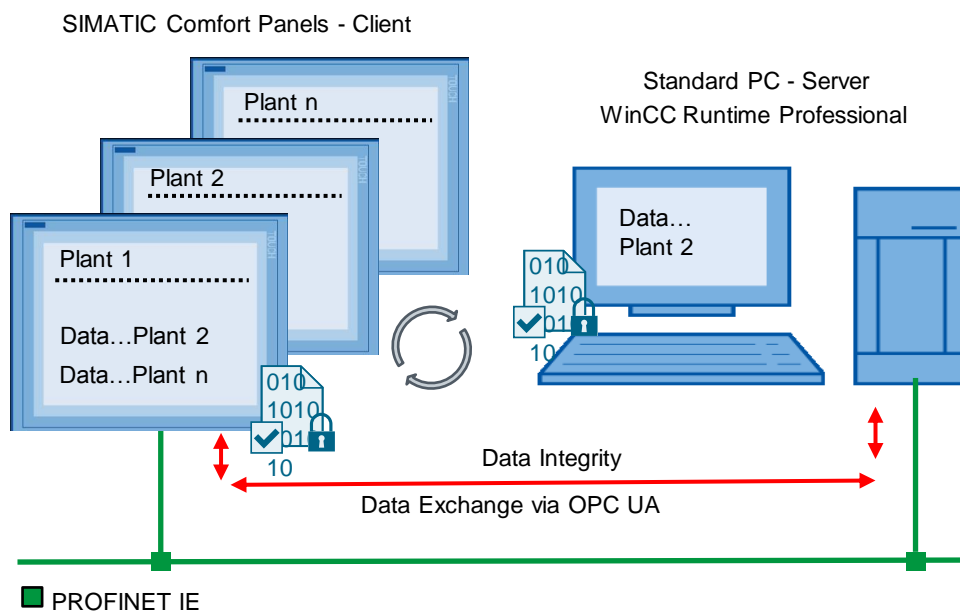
SIMATIC Comfort Panels - Client

Plant n

Plant 2

Plant 1

Data…Plant 2

Data…Plant n

Standard PC - Server
WinCC Runtime Professional

Data…
Plant 2

010
1010
01
10

010
1010
01
10

Data Integrity

Data Exchange via OPC UA

PROFINET IE